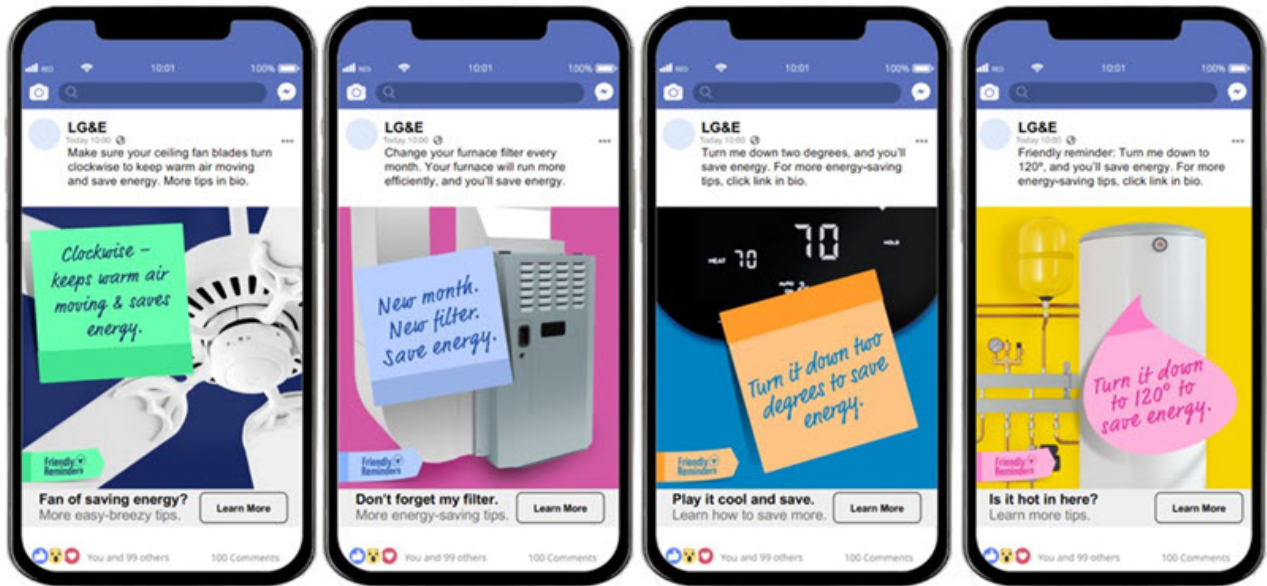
10:01 100%

LG&E
Today 10:00
Make sure your ceiling fan blades turn clockwise to keep warm air moving and save energy. More tips in bio.

Clockwise – keeps warm air moving & saves energy.

Friendly Reminders

Fan of saving energy?
More easy-breezy tips.
Learn More

You and 99 others 100 Comments

10:01 100%

LG&E
Today 10:00
Change your furnace filter every month. Your furnace will run more efficiently, and you'll save energy.

New month. New filter. Save energy.

Friendly Reminders

Don't forget my filter.
More energy-saving tips.
Learn More

You and 99 others 100 Comments

10:01 100%

LG&E
Today 10:00
Turn me down two degrees, and you'll save energy. For more energy-saving tips, click link in bio.

HEAT 70
70
HOLD

Turn it down two degrees to save energy.

Friendly Reminders

Play it cool and save.
Learn how to save more.
Learn More

You and 99 others 100 Comments

10:01 100%

LG&E
Today 10:00
Friendly reminder: Turn me down to 120º, and you'll save energy. For more energy-saving tips, click link in bio.

Turn it down to 120° to save energy.

Friendly Reminders

Is it hot in here?
Learn more tips.
Learn More

You and 99 others 100 Comments